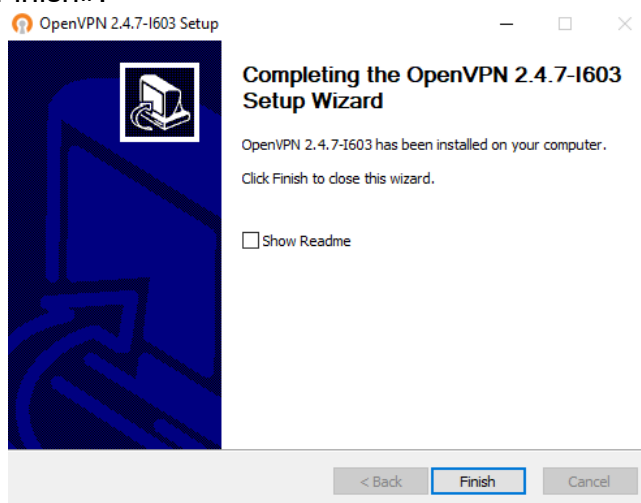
OpenVPN 2.4.7-I603 Setup

Completing the OpenVPN 2.4.7-I603 Setup Wizard

OpenVPN 2.4.7-I603 has been installed on your computer.

Click Finish to close this wizard.

Show Readme

< Back
Finish
Cancel